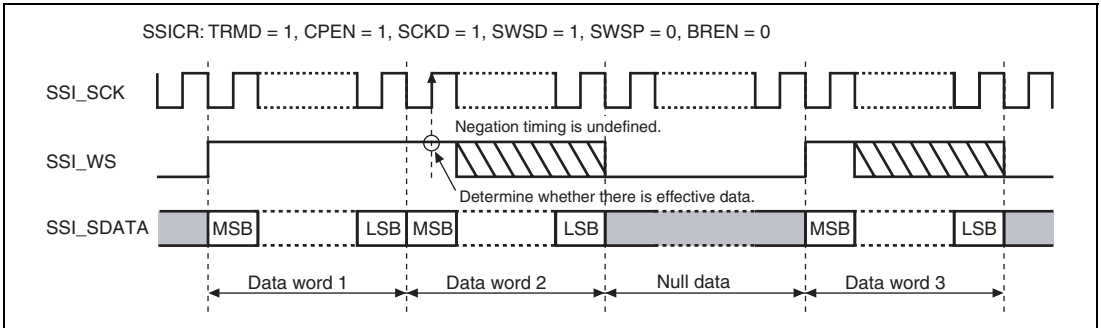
SSICR: TRMD = 1, CPEN = 1, SCKD = 1, SWSD = 1, SWSP = 0, BREN = 0

SSI_SCK

Negation timing is undefined.

SSI_WS

Determine whether there is effective data.

SSI_SDATA

MSB

LSB

MSB

LSB

MSB

LSB

Data word 1

Data word 2

Null data

Data word 3